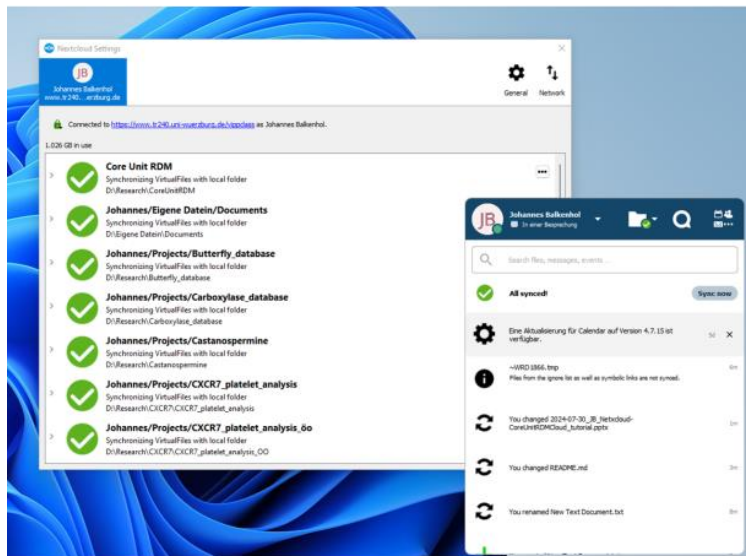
Nextcloud Settings

JB
Johannes Balkenhol
www.tr240....erzburg.de

General Network

Connected to https://www.tr240.uni-wuerzburg.de/nippdaas as Johannes Balkenhol.

1.026 GB in use

Core Unit RDM
Synchronizing VirtualFiles with local folder
D:\Research\CoreUnitRDM

Johannes/Eigene Datein/Documents
Synchronizing VirtualFiles with local folder
D:\Eigene Datein\Documents

Johannes/Projects/Butterfly_database
Synchronizing VirtualFiles with local folder
D:\Research\Butterfly_database

Johannes/Projects/Carboxylase_database
Synchronizing VirtualFiles with local folder
D:\Research\Carboxylase_database

Johannes/Projects/Castanospermine
Synchronizing VirtualFiles with local folder
D:\Research\Castanospermine

Johannes/Projects/CXCR7_platelet_analysis
Synchronizing VirtualFiles with local folder
D:\Research\CXCR7\CXCR7_platelet_analysis

Johannes/Projects/CXCR7_platelet_analysis_öo
Synchronizing VirtualFiles with local folder
D:\Research\CXCR7\CXCR7_platelet_analysis_OO

JB
Johannes Balkenhol
In einer Besprechung

Search files, messages, events ...

All synced!
Sync now

Eine Aktualisierung für Calendar auf Version 4.7.15 ist verfügbar.
5d

~WRD1866.tmp
Files from the ignore list as well as symbolic links are not synced.
0m

You changed 2024-07-30_JB_Nextcloud-CoreUnitRDMCloud_tutorial.pptx
3m

You changed README.md
3m

You renamed New Text Document.txt
3m